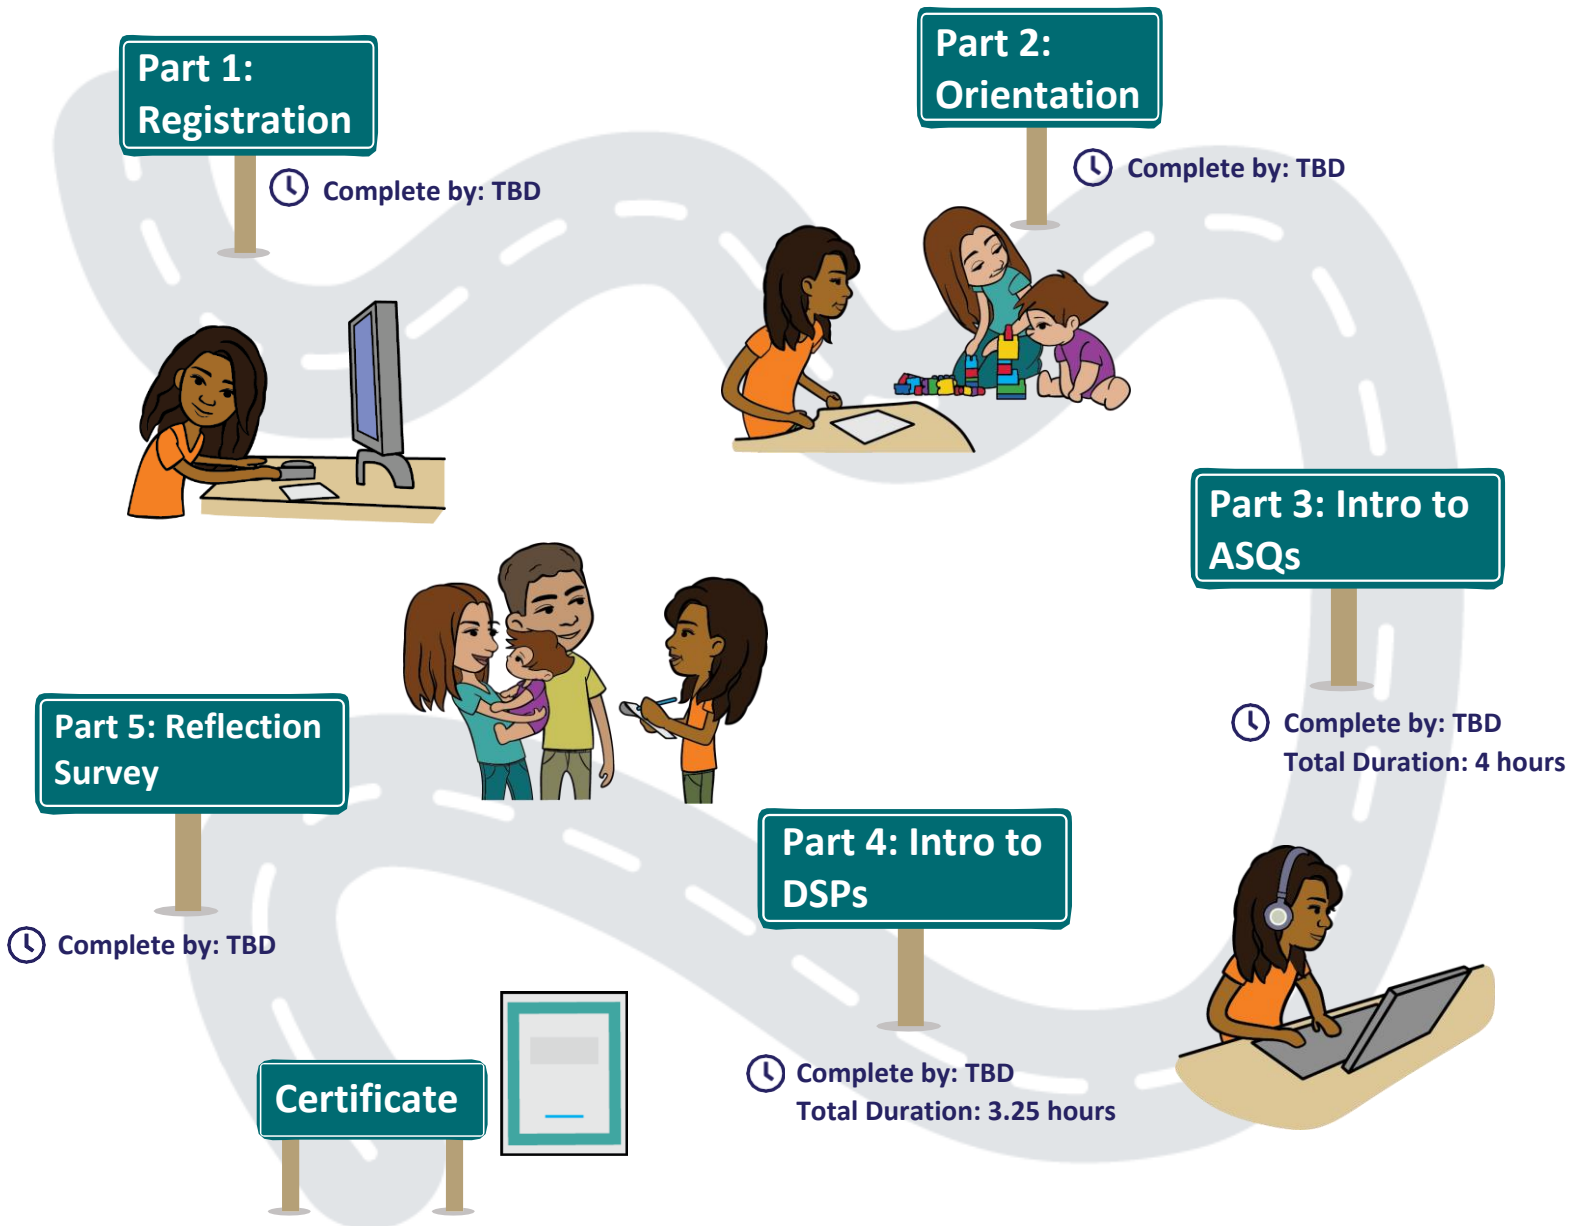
Part 1: Registration

Complete by: TBD

Part 2: Orientation

Complete by: TBD

Part 3: Intro to ASQs

Complete by: TBD
Total Duration: 4 hours

Part 4: Intro to DSPs

Complete by: TBD
Total Duration: 3.25 hours

Part 5: Reflection Survey

Complete by: TBD

Certificate